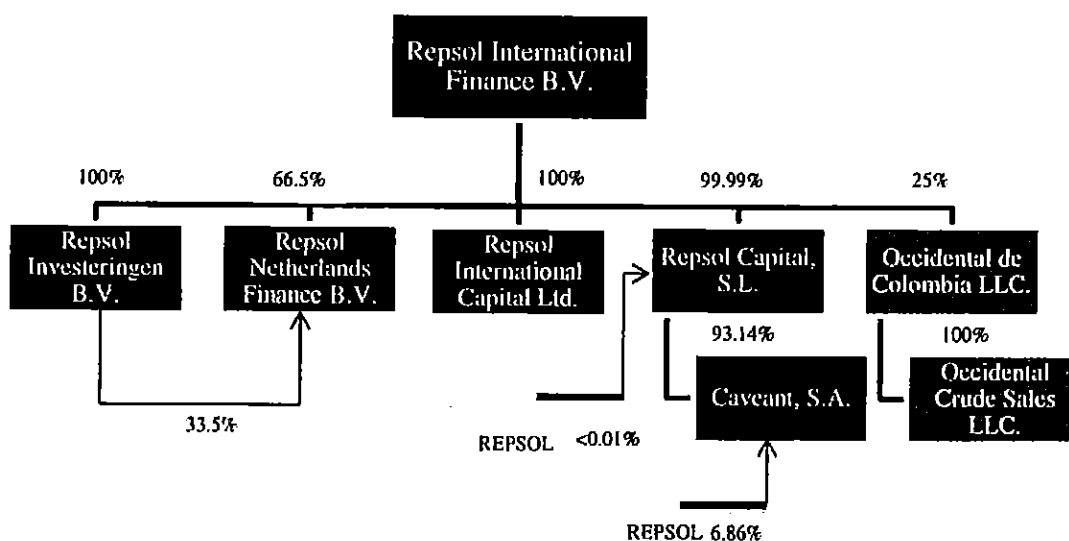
Repsol International Finance B.V.

100%

66.5%

100%

99.99%

25%

Repsol Investeringen B.V.

Repsol Netherlands Finance B.V.

Repsol International Capital Ltd.

Repsol Capital, S.L.

Occidental de Colombia LLC.

93.14%

100%

Caveant, S.A.

Occidental Crude Sales LLC.

33.5%

REPSOL <0.01%

REPSOL 6.86%